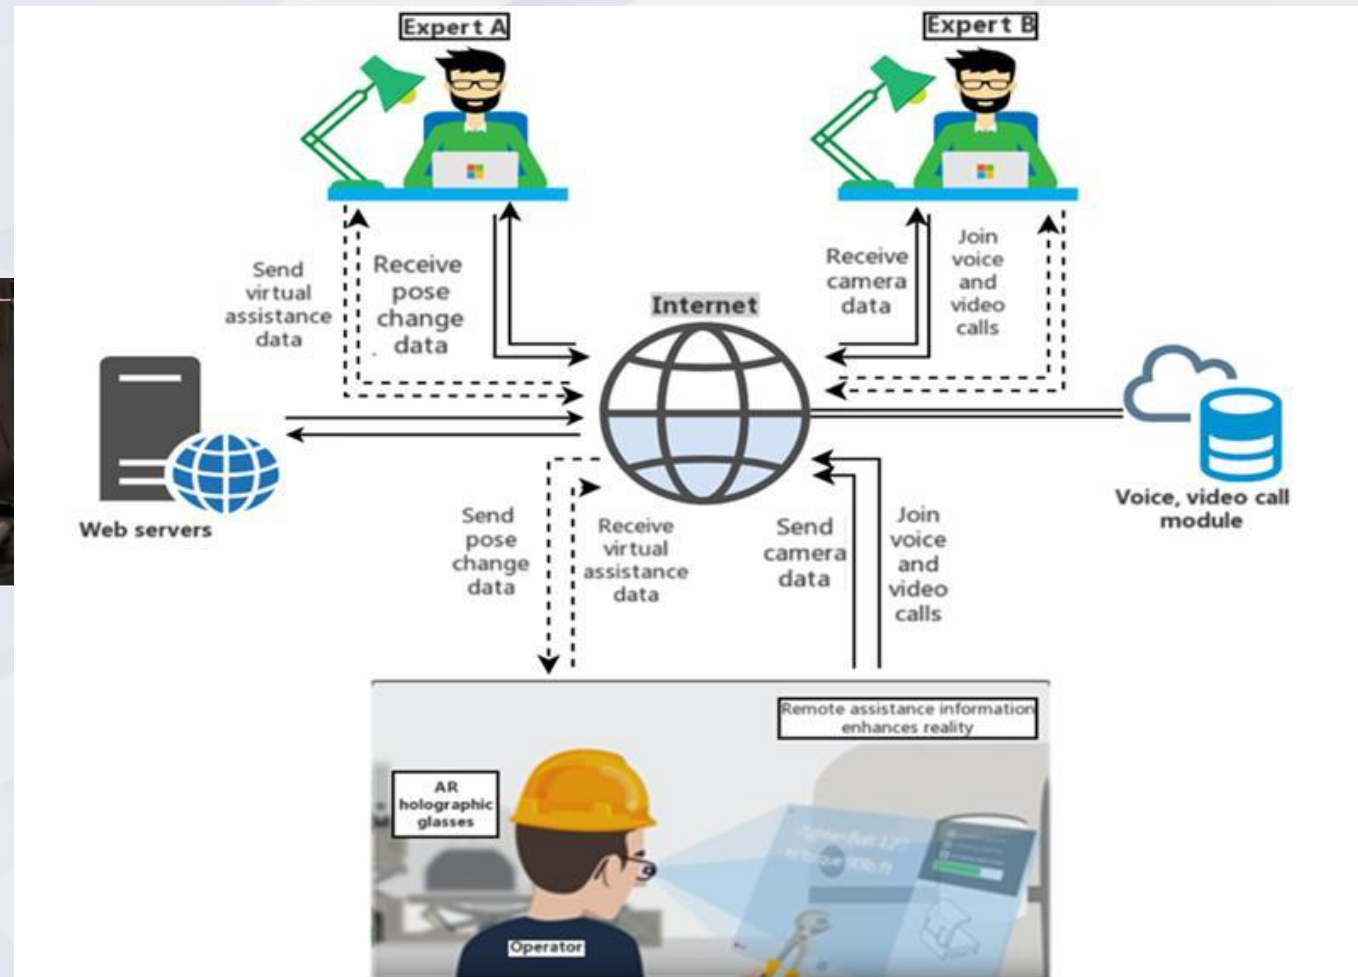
Expert A

Expert B

Send virtual assistance data

Receive pose change data

Receive camera data

Join voice and video calls

Internet

Web servers

Voice, video call module

Send pose change data

Receive virtual assistance data

Send camera data

Join voice and video calls

Remote assistance information enhances reality

AR holographic glasses

Operator